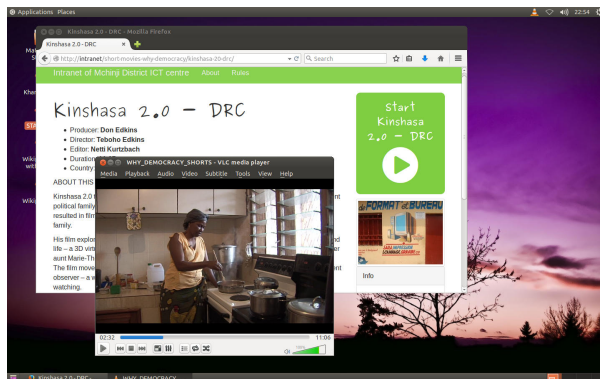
Applications Places

22:54

Kinshasa 2.0 - DRC - Mozilla Firefox

Kinshasa 2.0 - DRC

http://intranet/short-movies-why-democracy/kinshasa-20-drc/

Search

Intranet of Mchinji District ICT centre About Rules

Kinshasa 2.0 – DRC

- Producer: Don Edkins
- Director: Teboho Edkins
- Editor: Netti Kurtzbach
- Duration
- Country

ABOUT THIS

Kinshasa 2.0 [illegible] political family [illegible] resulted in film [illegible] family.

His film explo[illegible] life – a 3D vir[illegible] aunt Marie-Th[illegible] The film move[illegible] observer – a w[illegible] watching.

Start Kinshasa 2.0 – DRC

FORMAT BUREAU

Info

WHY_DEMOCRACY_SHORTS - VLC media player

Media Playback Audio Video Subtitle Tools View Help

02:32

11:06

Kinshasa 2.0 - DRC ...

WHY_DEMOCRACY...